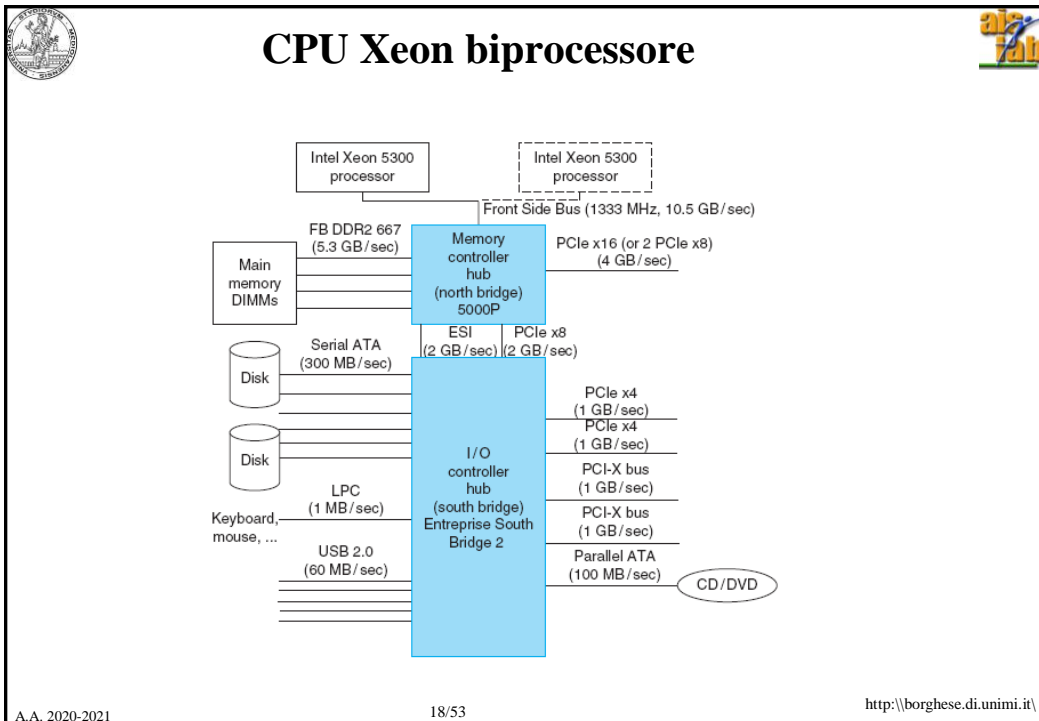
CPU Xeon biprocessore

Intel Xeon 5300 processor

Intel Xeon 5300 processor

Front Side Bus (1333 MHz, 10.5 GB/sec)

FB DDR2 667 (5.3 GB/sec)

Main memory DIMMs

Memory controller hub (north bridge) 5000P

PCIe x16 (or 2 PCIe x8) (4 GB/sec)

ESI (2 GB/sec)

PCIe x8 (2 GB/sec)

Serial ATA (300 MB/sec)

Disk

Disk

PCIe x4 (1 GB/sec)

PCIe x4 (1 GB/sec)

I/O controller hub (south bridge) Entreprise South Bridge 2

PCI-X bus (1 GB/sec)

PCI-X bus (1 GB/sec)

LPC (1 MB/sec)

Keyboard, mouse, ...

USB 2.0 (60 MB/sec)

Parallel ATA (100 MB/sec)

CD/DVD

A.A. 2020-2021

18/53

http:\\borghese.di.unimi.it\